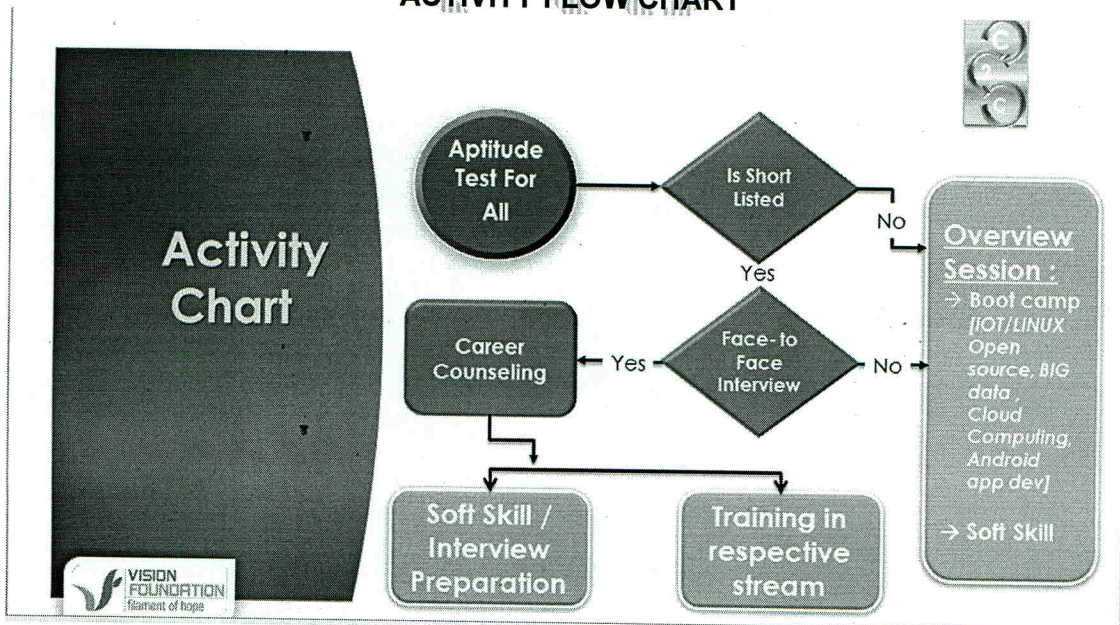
ACTIVITY FLOW CHART

C
2
C

Activity Chart

Aptitude Test For All

Is Short Listed

No

Yes

Overview Session :

→ Boot camp [IOT/LINUX Open source, BIG data , Cloud Computing, Android app dev]

→ Soft Skill

Career Counseling

Yes

Face-to Face Interview

No

Soft Skill / Interview Preparation

Training in respective stream

VISION FOUNDATION filament of hope